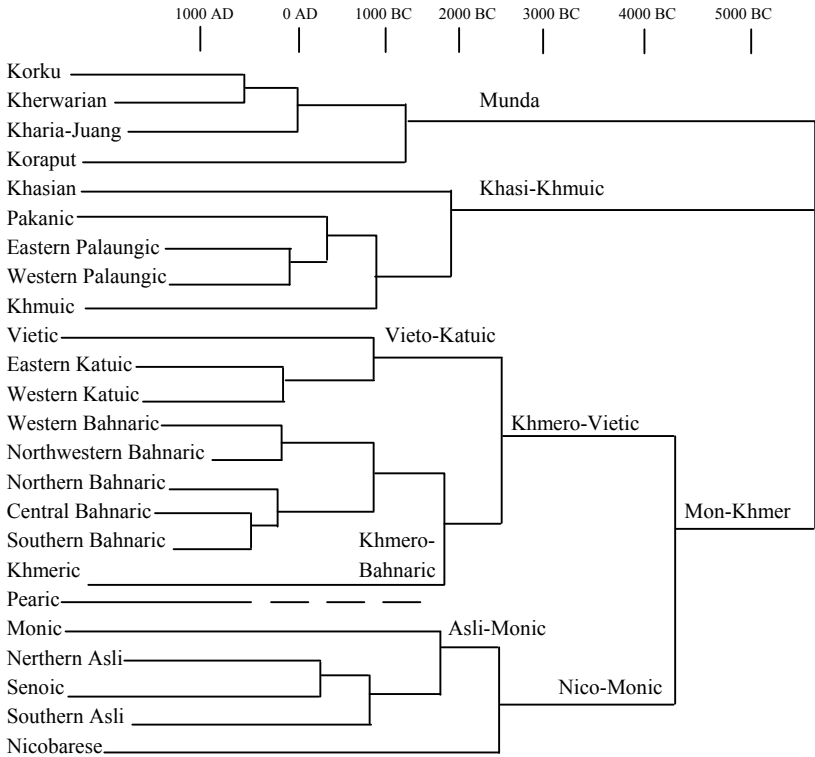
1000 AD 0 AD 1000 BC 2000 BC 3000 BC 4000 BC 5000 BC

Korku
Kherwarian
Kharia-Juang
Koraput
Munda
Khasian
Khasi-Khmuic
Pakanic
Eastern Palaungic
Western Palaungic
Khmuic
Vietic
Vieto-Katuic
Eastern Katuic
Western Katuic
Western Bahnaric
Khmero-Vietic
Northwestern Bahnaric
Northern Bahnaric
Central Bahnaric
Mon-Khmer
Southern Bahnaric
Khmero-Bahnaric
Khmeric
Pearic
Monic
Asli-Monic
Nerthern Asli
Senoic
Nico-Monic
Southern Asli
Nicobarese